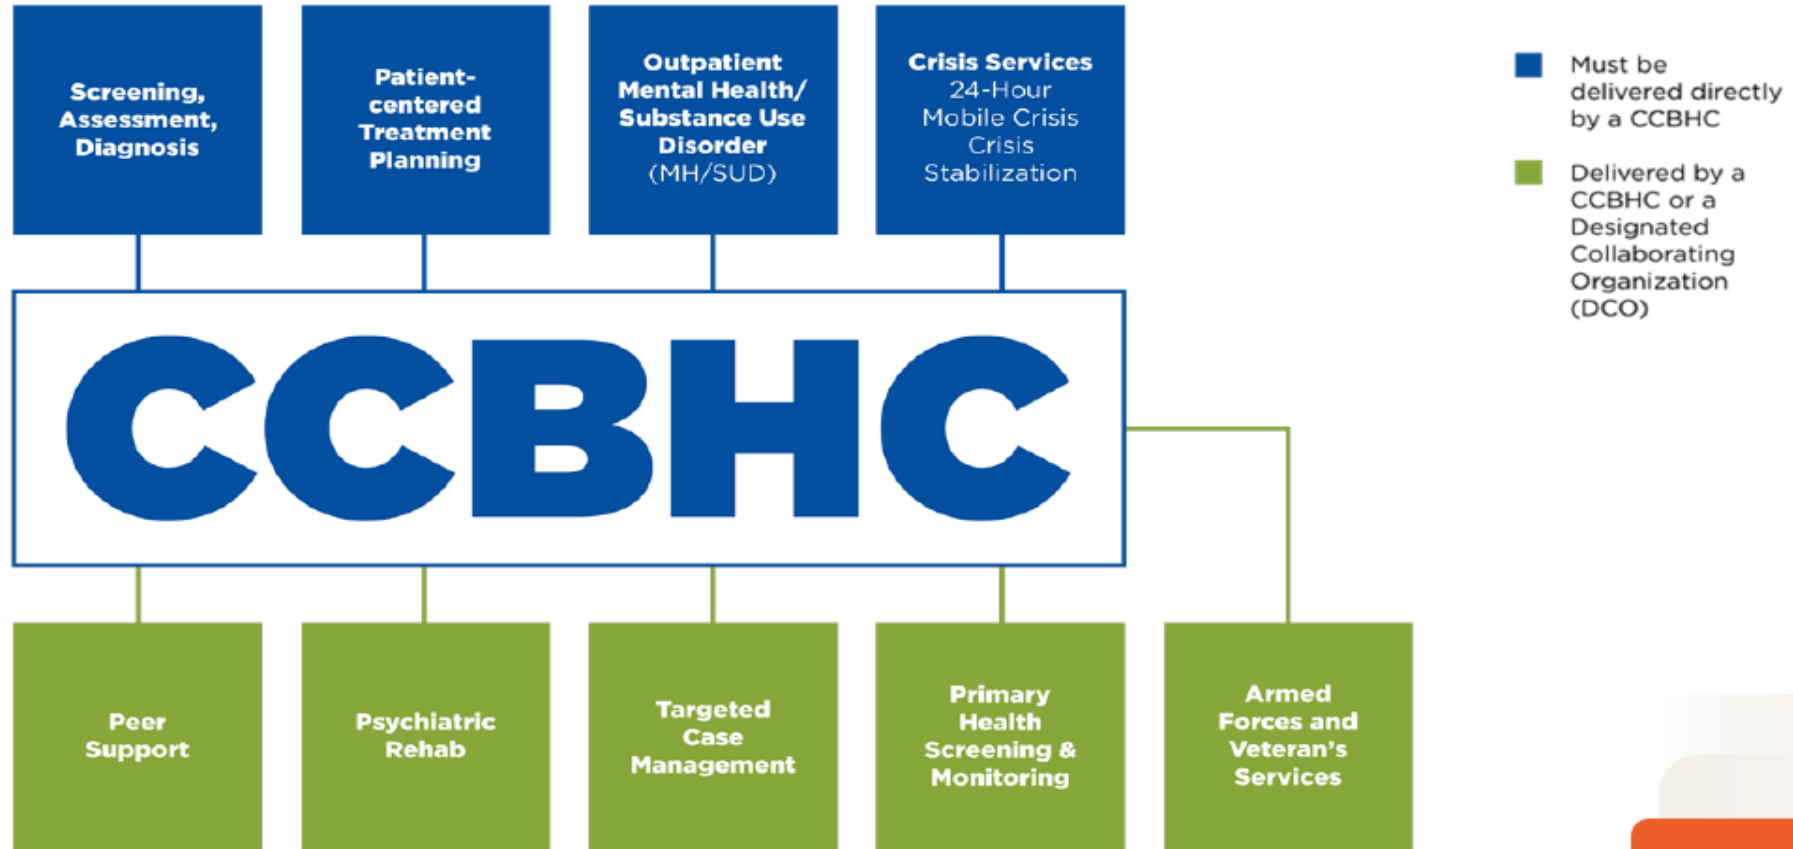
Screening, Assessment, Diagnosis

Patient-centered Treatment Planning

Outpatient Mental Health/ Substance Use Disorder (MH/SUD)

Crisis Services 24-Hour Mobile Crisis Crisis Stabilization

Must be delivered directly by a CCBHC

Delivered by a CCBHC or a Designated Collaborating Organization (DCO)

CCBHC

Peer Support

Psychiatric Rehab

Targeted Case Management

Primary Health Screening & Monitoring

Armed Forces and Veteran's Services